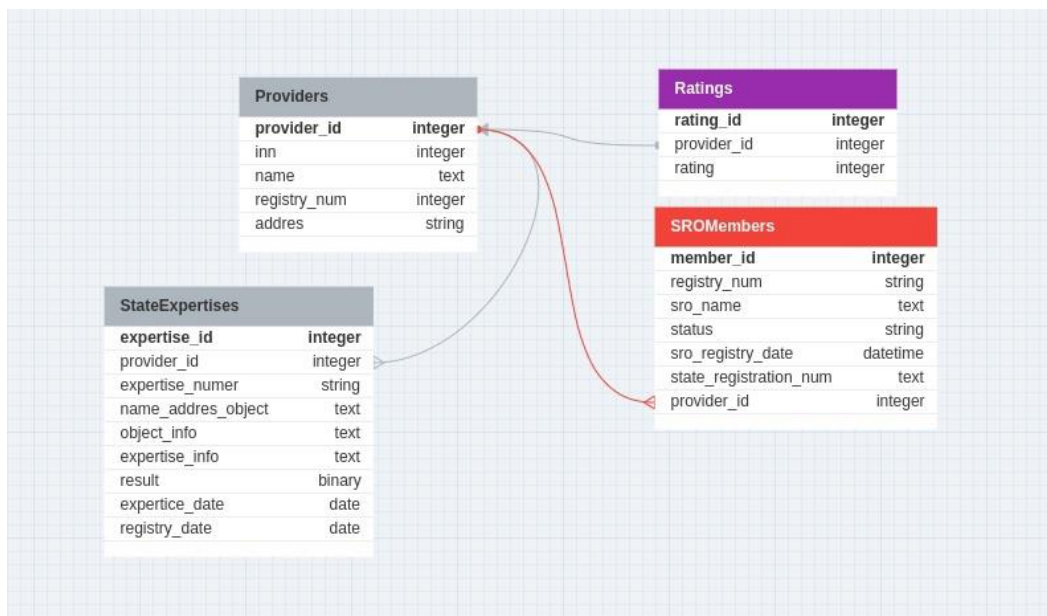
Providers

| provider_id | integer |
|---|---|
| inn | integer |
| name | text |
| registry_num | integer |
| addres | string |

Ratings

| rating_id | integer |
|---|---|
| provider_id | integer |
| rating | integer |

SROMembers

| member_id | integer |
|---|---|
| registry_num | string |
| sro_name | text |
| status | string |
| sro_registry_date | datetime |
| state_registration_num | text |
| provider_id | integer |

StateExpertises

| expertise_id | integer |
|---|---|
| provider_id | integer |
| expertise_numer | string |
| name_addres_object | text |
| object_info | text |
| expertise_info | text |
| result | binary |
| expertice_date | date |
| registry_date | date |